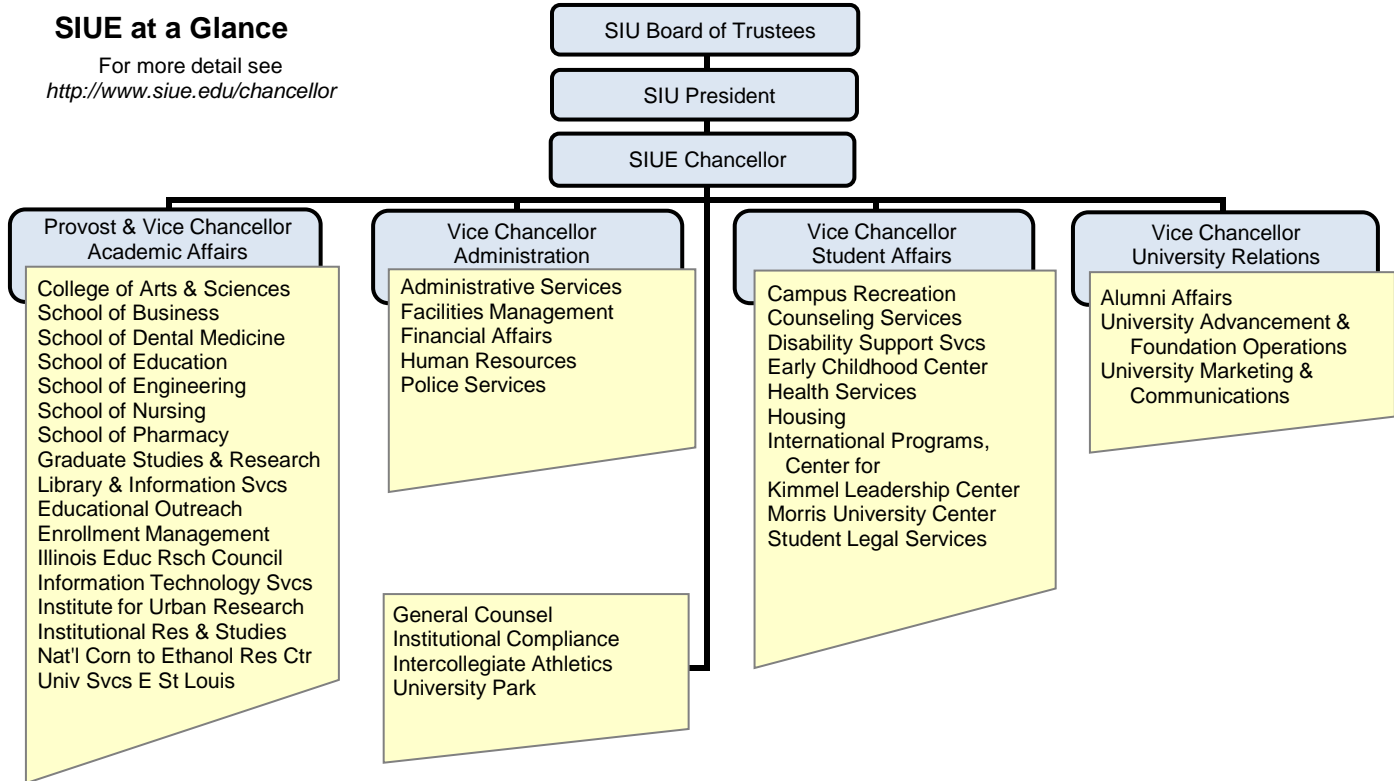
SIUE at a Glance

For more detail see
*http://www.siue.edu/chancellor*

SIU Board of Trustees

SIU President

SIUE Chancellor

Provost & Vice Chancellor
Academic Affairs

College of Arts & Sciences
School of Business
School of Dental Medicine
School of Education
School of Engineering
School of Nursing
School of Pharmacy
Graduate Studies & Research
Library & Information Svcs
Educational Outreach
Enrollment Management
Illinois Educ Rsch Council
Information Technology Svcs
Institute for Urban Research
Institutional Res & Studies
Nat'l Corn to Ethanol Res Ctr
Univ Svcs E St Louis

Vice Chancellor
Administration

Administrative Services
Facilities Management
Financial Affairs
Human Resources
Police Services

General Counsel
Institutional Compliance
Intercollegiate Athletics
University Park

Vice Chancellor
Student Affairs

Campus Recreation
Counseling Services
Disability Support Svcs
Early Childhood Center
Health Services
Housing
International Programs, Center for
Kimmel Leadership Center
Morris University Center
Student Legal Services

Vice Chancellor
University Relations

Alumni Affairs
University Advancement & Foundation Operations
University Marketing & Communications